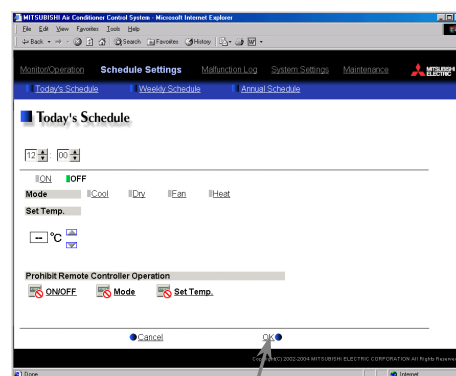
MITSUBISHI Air Conditioner Control System - Microsoft Internet Explorer

File Edit View Favorites Tools Help

Back Search Favorites History

Monitor/Operation Schedule Settings Malfunction Log System Settings Maintenance MITSUBISHI ELECTRIC

Today's Schedule Weekly Schedule Annual Schedule

Today's Schedule

12 00

ON OFF

Mode Cool Dry Fan Heat

Set Temp.

-- °C

Prohibit Remote Controller Operation

ON/OFF Mode Set Temp.

Cancel OK

Copyright(C) 2002-2004 MITSUBISHI ELECTRIC CORPORATION All Rights Reserv

Done Internet